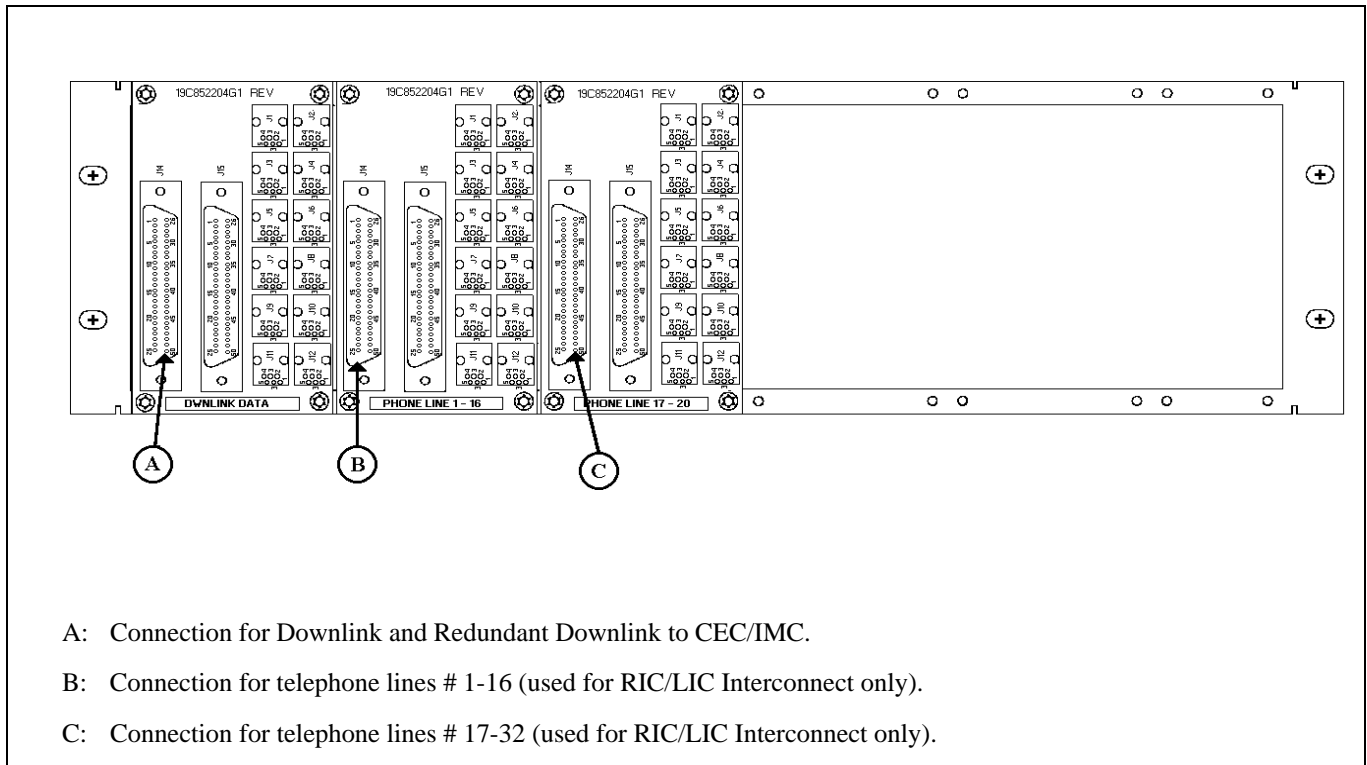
19C852204G1 REV

19C852204G1 REV

19C852204G1 REV

J14 J15 J1 J2 J3 J4 J5 J6 J7 J8 J9 J10 J11 J12

J14 J15 J1 J2 J3 J4 J5 J6 J7 J8 J9 J10 J11 J12

J14 J15 J1 J2 J3 J4 J5 J6 J7 J8 J9 J10 J11 J12

DWNLINK DATA

PHONE LINE 1 - 16

PHONE LINE 17 - 20

A

B

C

A: Connection for Downlink and Redundant Downlink to CEC/IMC.

B: Connection for telephone lines # 1-16 (used for RIC/LIC Interconnect only).

C: Connection for telephone lines # 17-32 (used for RIC/LIC Interconnect only).